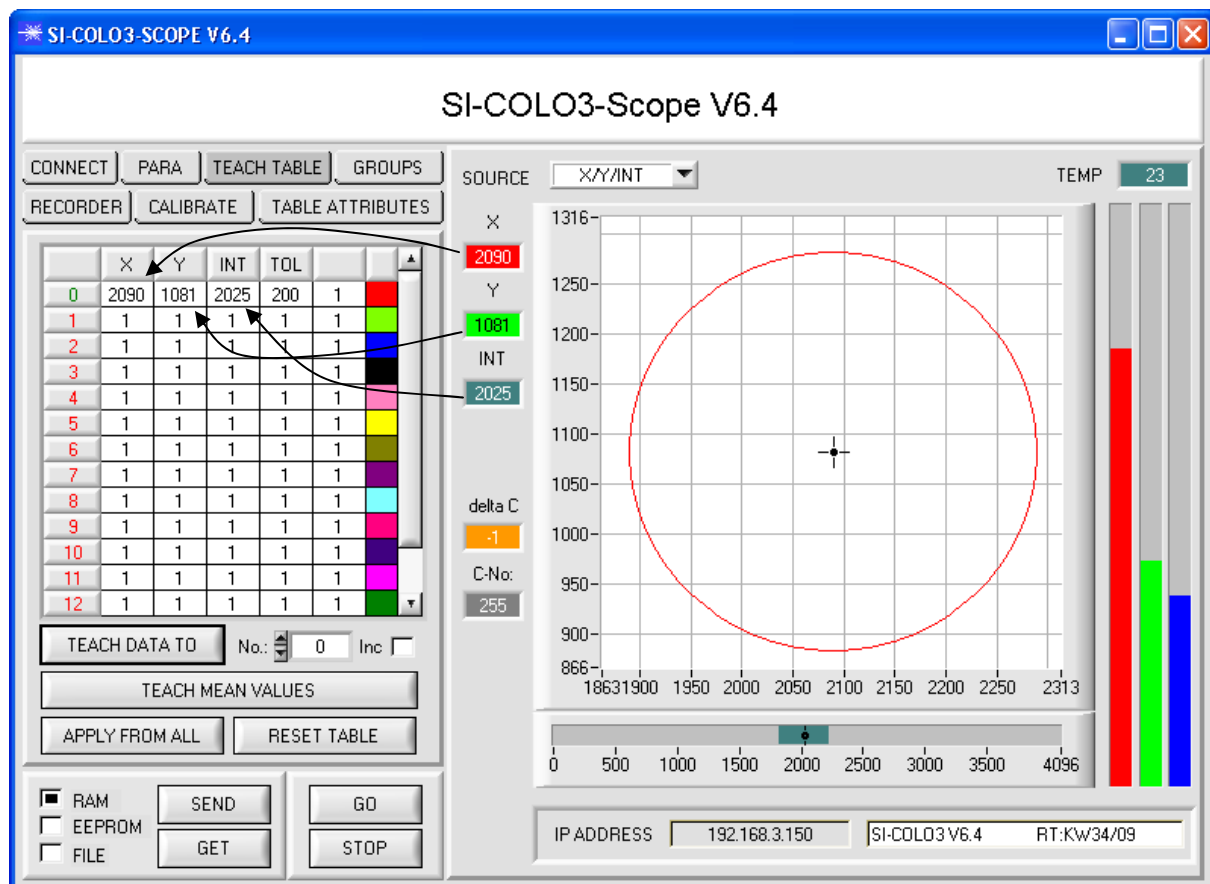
SI-COLO3-SCOPE V6.4

SI-COLO3-Scope V6.4

CONNECT PARA TEACH TABLE GROUPS
RECORDER CALIBRATE TABLE ATTRIBUTES

| | X | Y | INT | TOL | | |
|---|---|---|---|---|---|---|
| 0 | 2090 | 1081 | 2025 | 200 | 1 | |
| 1 | 1 | 1 | 1 | 1 | 1 | |
| 2 | 1 | 1 | 1 | 1 | 1 | |
| 3 | 1 | 1 | 1 | 1 | 1 | |
| 4 | 1 | 1 | 1 | 1 | 1 | |
| 5 | 1 | 1 | 1 | 1 | 1 | |
| 6 | 1 | 1 | 1 | 1 | 1 | |
| 7 | 1 | 1 | 1 | 1 | 1 | |
| 8 | 1 | 1 | 1 | 1 | 1 | |
| 9 | 1 | 1 | 1 | 1 | 1 | |
| 10 | 1 | 1 | 1 | 1 | 1 | |
| 11 | 1 | 1 | 1 | 1 | 1 | |
| 12 | 1 | 1 | 1 | 1 | 1 | |

TEACH DATA TO No.: 0 Inc
TEACH MEAN VALUES
APPLY FROM ALL RESET TABLE

RAM
EEPROM
FILE
SEND
GET
GO
STOP

SOURCE X/Y/INT
TEMP 23
X 2090
Y 1081
INT 2025
delta C -1
C-No: 255

1316 1250 1200 1150 1100 1050 1000 950 900 866
18631900 1950 2000 2050 2100 2150 2200 2250 2313

0 500 1000 1500 2000 2500 3000 3500 4096

IP ADDRESS 192.168.3.150 SI-COLO3 V6.4 RT:KW34/09